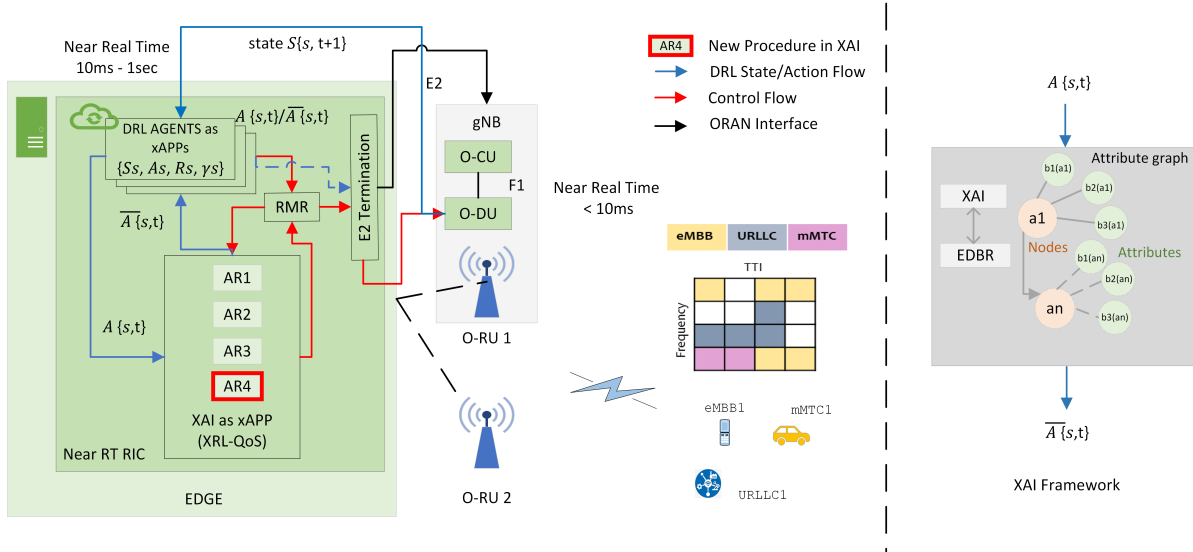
Near Real Time
10ms - 1sec

state $S\{s, t+1\}$

E2

AR4 New Procedure in XAI

DRL State/Action Flow

Control Flow

ORAN Interface

$A\{s,t\}/\overline{A}\{s,t\}$

DRL AGENTS as xAPPs
$\{Ss, As, Rs, \gamma s\}$

$\overline{A}\{s,t\}$

RMR

E2 Termination

gNB

O-CU

F1

O-DU

Near Real Time
< 10ms

eMBB URLLC mMTC

TTI

Frequency

AR1

AR2

AR3

AR4

$A\{s,t\}$

XAI as xAPP
(XRL-QoS)

Near RT RIC

EDGE

O-RU 1

O-RU 2

eMBB1

mMTC1

URLLC1

$A\{s,t\}$

Attribute graph

XAI

EDBR

b1(a1)

b2(a1)

a1

b3(a1)

Nodes

Attributes

b1(an)

b2(an)

an

b3(an)

$\overline{A}\{s,t\}$

XAI Framework